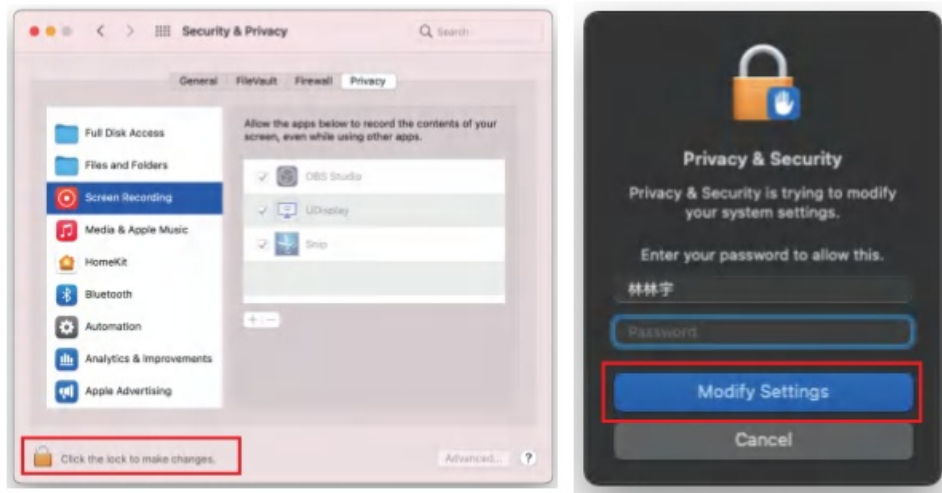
Security & Privacy

Search

General FileVault Firewall Privacy

Full Disk Access
Files and Folders
Screen Recording
Media & Apple Music
HomeKit
Bluetooth
Automation
Analytics & Improvements
Apple Advertising

Allow the apps below to record the contents of your screen, even while using other apps.

OBS Studio
UDisplay
Snip

+ −

Click the lock to make changes.

Advanced...

?

Privacy & Security

Privacy & Security is trying to modify your system settings.

Enter your password to allow this.

林林宇

Password

Modify Settings

Cancel